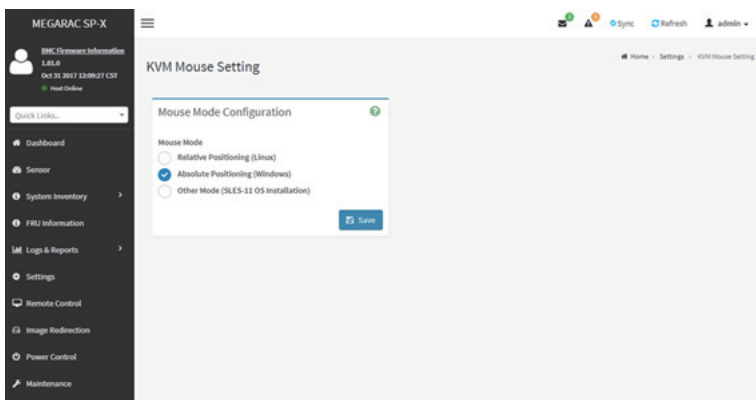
MEGARAC SP-X

BMC Firmware Information
1.01.0
Oct 31 2017 12:09:27 CST
Host Online

Quick Links...

Dashboard
Sensor
System Inventory
FRU Information
Logs & Reports
Settings
Remote Control
Image Redirection
Power Control
Maintenance

Sync Refresh admin

KVM Mouse Setting

Home > Settings > KVM Mouse Setting

Mouse Mode Configuration

Mouse Mode
Relative Positioning (Linux)
Absolute Positioning (Windows)
Other Mode (SLES-11 OS Installation)

Save